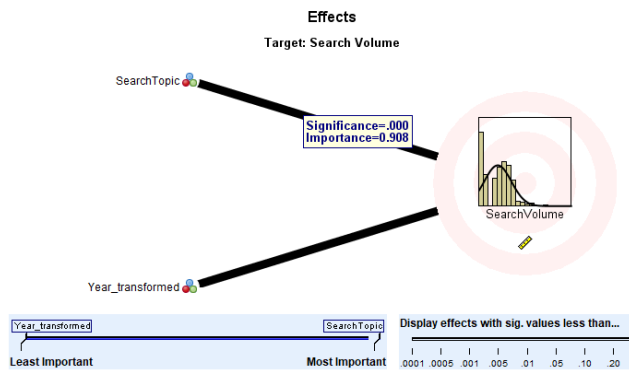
Effects

Target: Search Volume

SearchTopic

Significance=.000
Importance=0.908

SearchVolume

Year_transformed

Year_transformed

SearchTopic

Least Important

Most Important

Display effects with sig. values less than...

.0001 .0005 .001 .005 .01 .05 .10 .20